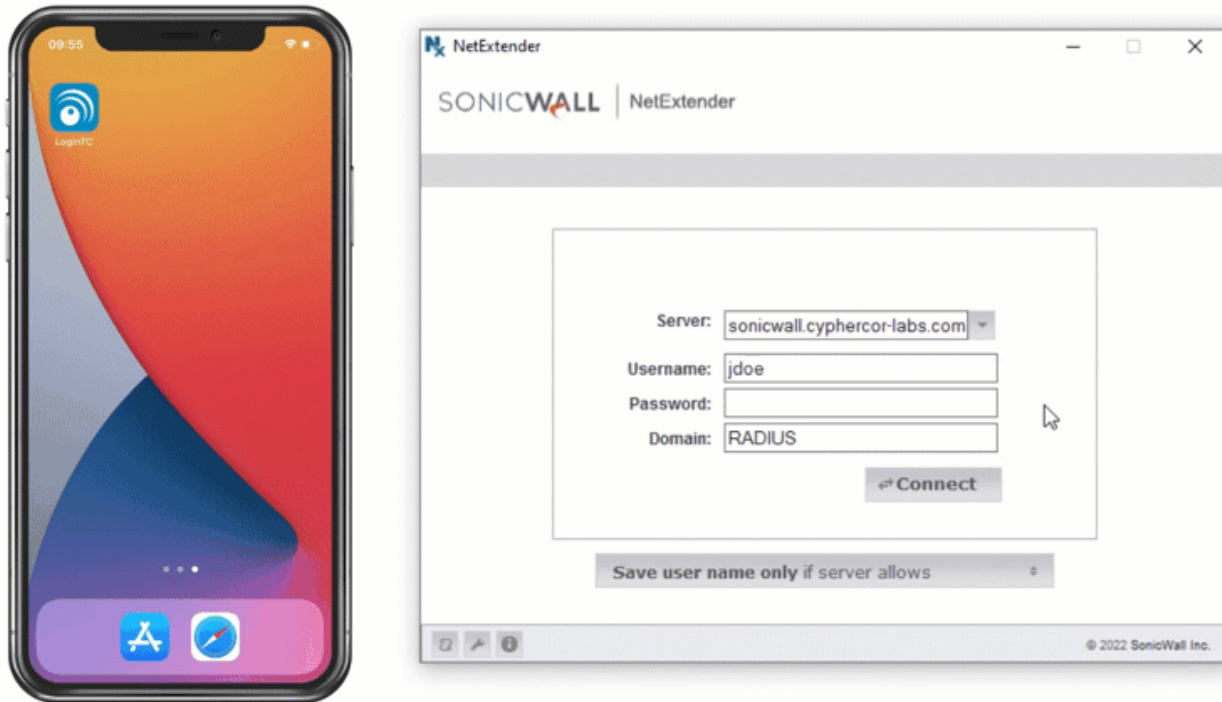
09:55

LoginTC

NetExtender

SONICWALL | NetExtender

Server: sonicwall.cyphercor-labs.com

Username: jdoe

Password:

Domain: RADIUS

Connect

Save user name only if server allows

© 2022 SonicWall Inc.